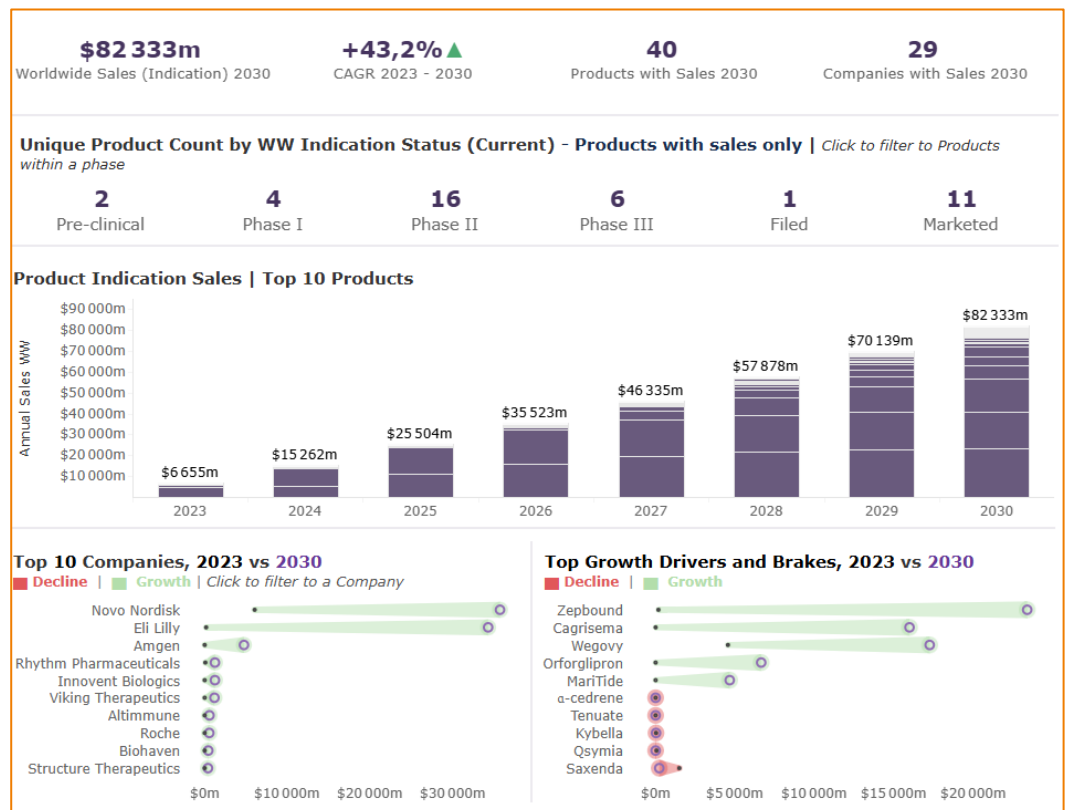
$82 333m
Worldwide Sales (Indication) 2030

+43,2%▲
CAGR 2023 - 2030

40
Products with Sales 2030

29
Companies with Sales 2030

Unique Product Count by WW Indication Status (Current) - Products with sales only | Click to filter to Products within a phase

2
Pre-clinical

4
Phase I

16
Phase II

6
Phase III

1
Filed

11
Marketed

Product Indication Sales | Top 10 Products

Annual Sales WW

$90 000m
$80 000m
$70 000m
$60 000m
$50 000m
$40 000m
$30 000m
$20 000m
$10 000m

$6 655m
$15 262m
$25 504m
$35 523m
$46 335m
$57 878m
$70 139m
$82 333m

2023
2024
2025
2026
2027
2028
2029
2030

Top 10 Companies, 2023 vs 2030
Decline | Growth | Click to filter to a Company

Novo Nordisk
Eli Lilly
Amgen
Rhythm Pharmaceuticals
Innovent Biologics
Viking Therapeutics
Altimmune
Roche
Biohaven
Structure Therapeutics

$0m
$10 000m
$20 000m
$30 000m

Top Growth Drivers and Brakes, 2023 vs 2030
Decline | Growth

Zepbound
Cagrisema
Wegovy
Orforglipron
MariTide
α-cedrene
Tenuate
Kybella
Qsymia
Saxenda

$0m
$5 000m
$10 000m
$15 000m
$20 000m